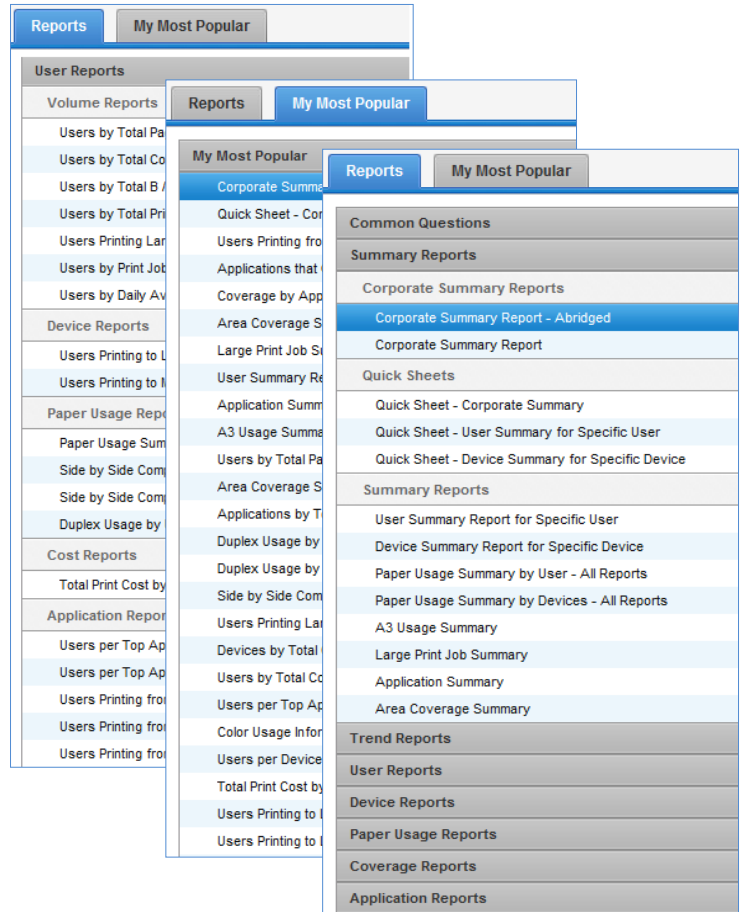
Reports My Most Popular

User Reports
Volume Reports
Users by Total Pa
Users by Total Co
Users by Total B /
Users by Total Pri
Users Printing Lar
Users by Print Job
Users by Daily Av
Device Reports
Users Printing to L
Users Printing to M
Paper Usage Repo
Paper Usage Sum
Side by Side Comp
Side by Side Comp
Duplex Usage by
Cost Reports
Total Print Cost by
Application Repor
Users per Top Ap
Users per Top Ap
Users Printing fro
Users Printing fro
Users Printing fro

Reports My Most Popular

My Most Popular
Corporate Summa
Quick Sheet - Cor
Users Printing fro
Applications that
Coverage by App
Area Coverage S
Large Print Job Su
User Summary Re
Application Summ
A3 Usage Summa
Users by Total Pa
Area Coverage S
Applications by T
Duplex Usage by
Duplex Usage by
Side by Side Com
Users Printing Lar
Devices by Total
Users by Total Co
Users per Top Ap
Color Usage Infor
Users per Device
Total Print Cost by
Users Printing to
Users Printing to

Reports My Most Popular

Common Questions
Summary Reports
Corporate Summary Reports
Corporate Summary Report - Abridged
Corporate Summary Report
Quick Sheets
Quick Sheet - Corporate Summary
Quick Sheet - User Summary for Specific User
Quick Sheet - Device Summary for Specific Device
Summary Reports
User Summary Report for Specific User
Device Summary Report for Specific Device
Paper Usage Summary by User - All Reports
Paper Usage Summary by Devices - All Reports
A3 Usage Summary
Large Print Job Summary
Application Summary
Area Coverage Summary
Trend Reports
User Reports
Device Reports
Paper Usage Reports
Coverage Reports
Application Reports